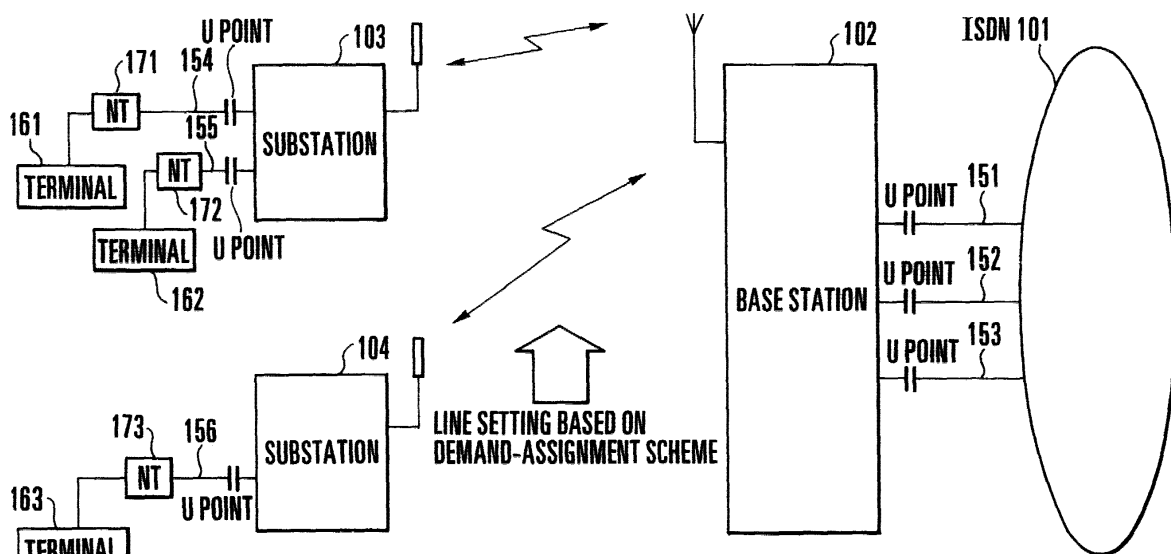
U POINT
103
171
154
NT
161
155
SUBSTATION
TERMINAL
NT
172
TERMINAL
U POINT
162
102
ISDN 101
U POINT
151
U POINT
152
BASE STATION
U POINT
153
104
SUBSTATION
173
156
NT
LINE SETTING BASED ON DEMAND-ASSIGNMENT SCHEME
163
U POINT
TERMINAL